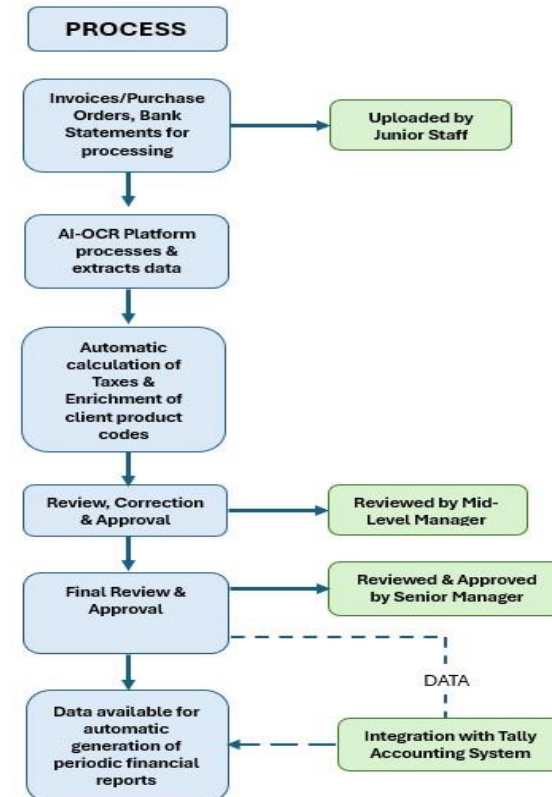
PROCESS

Invoices/Purchase Orders, Bank Statements for processing

Uploaded by Junior Staff

AI-OCR Platform processes & extracts data

Automatic calculation of Taxes & Enrichment of client product codes

Review, Correction & Approval

Reviewed by Mid-Level Manager

Final Review & Approval

Reviewed & Approved by Senior Manager

DATA

Data available for automatic generation of periodic financial reports

Integration with Tally Accounting System